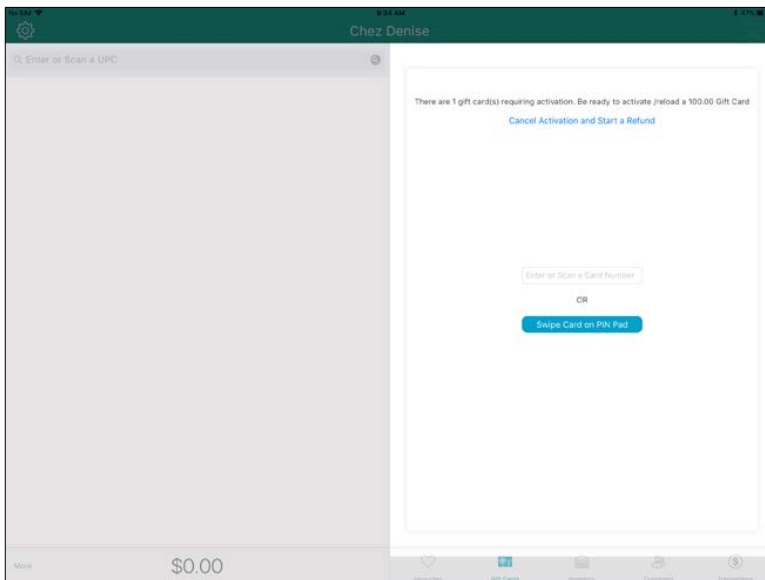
9:34 AM

Chez Denise

Enter or Scan a UPC

There are 1 gift card(s) requiring activation. Be ready to activate /reload a 100.00 Gift Card

Cancel Activation and Start a Refund

Enter or Scan a Card Number

OR

Swipe Card on PIN Pad

More

$0.00

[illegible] Gift Cards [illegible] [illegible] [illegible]